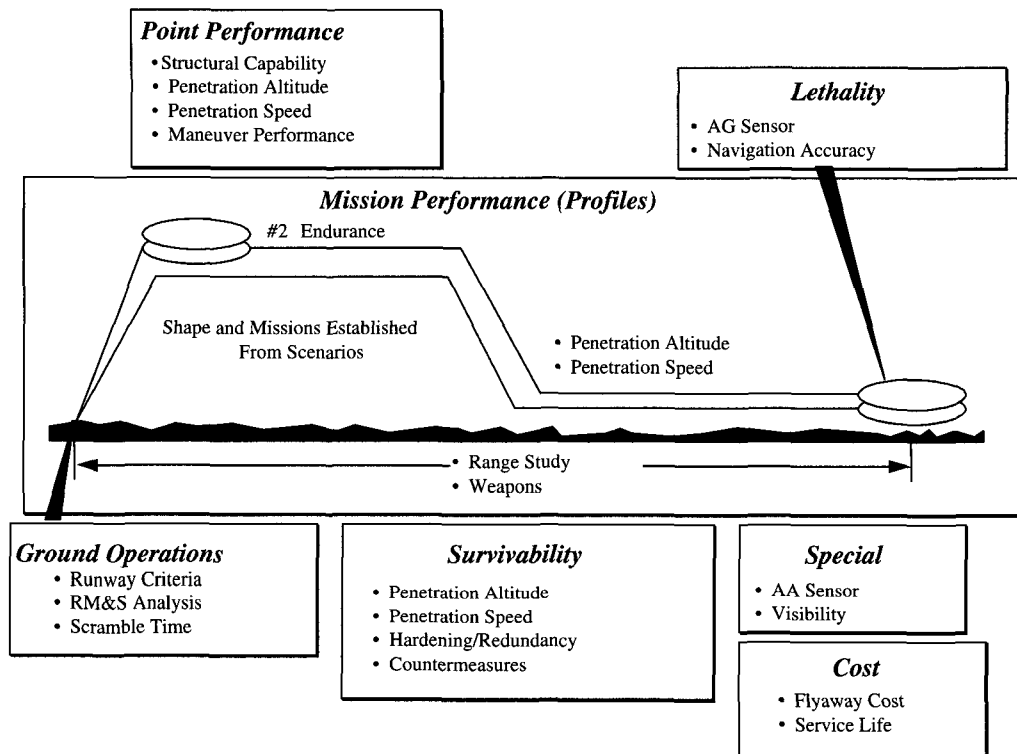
Point Performance
• Structural Capability
• Penetration Altitude
• Penetration Speed
• Maneuver Performance

Lethality
• AG Sensor
• Navigation Accuracy

Mission Performance (Profiles)

#2 Endurance

Shape and Missions Established From Scenarios

• Penetration Altitude
• Penetration Speed

• Range Study
• Weapons

Ground Operations
• Runway Criteria
• RM&S Analysis
• Scramble Time

Survivability
• Penetration Altitude
• Penetration Speed
• Hardening/Redundancy
• Countermeasures

Special
• AA Sensor
• Visibility

Cost
• Flyaway Cost
• Service Life